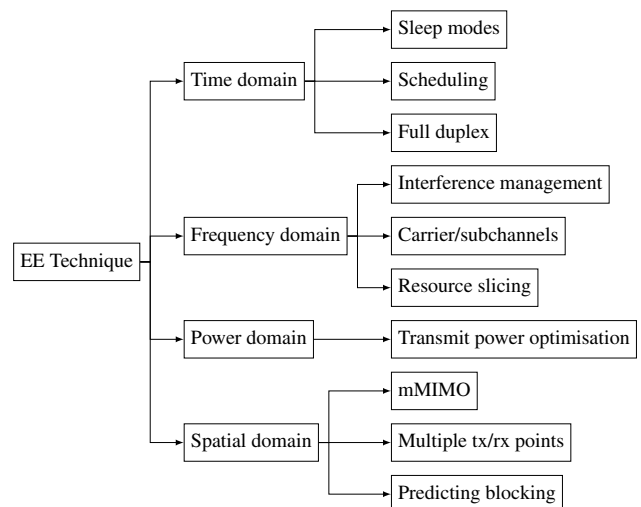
EE Technique

Time domain

Sleep modes

Scheduling

Full duplex

Frequency domain

Interference management

Carrier/subchannels

Resource slicing

Power domain

Transmit power optimisation

Spatial domain

mMIMO

Multiple tx/rx points

Predicting blocking